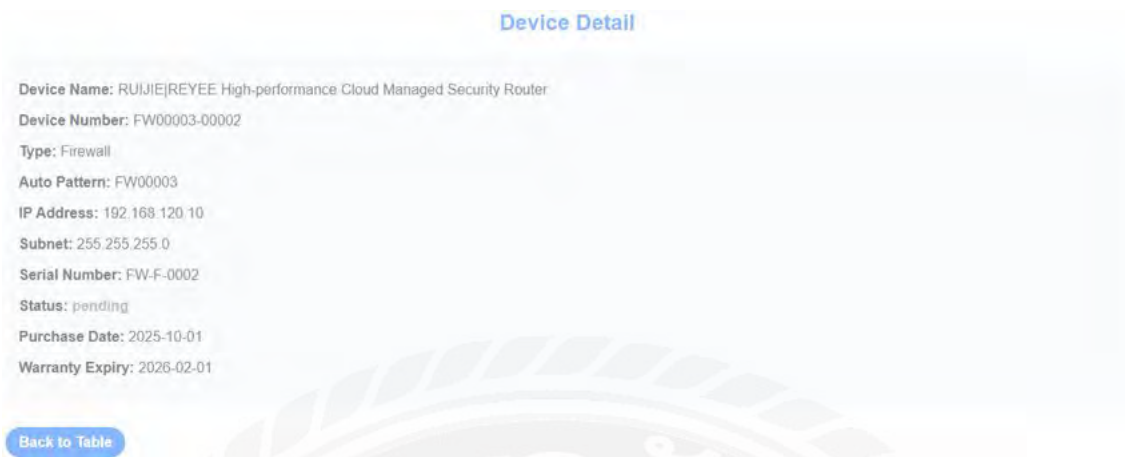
Device Detail

Device Name: RUIJIE|REYEE High-performance Cloud Managed Security Router

Device Number: FW00003-00002

Type: Firewall

Auto Pattern: FW00003

IP Address: 192.168.120.10

Subnet: 255.255.255.0

Serial Number: FW-F-0002

Status: pending

Purchase Date: 2025-10-01

Warranty Expiry: 2026-02-01

Back to Table